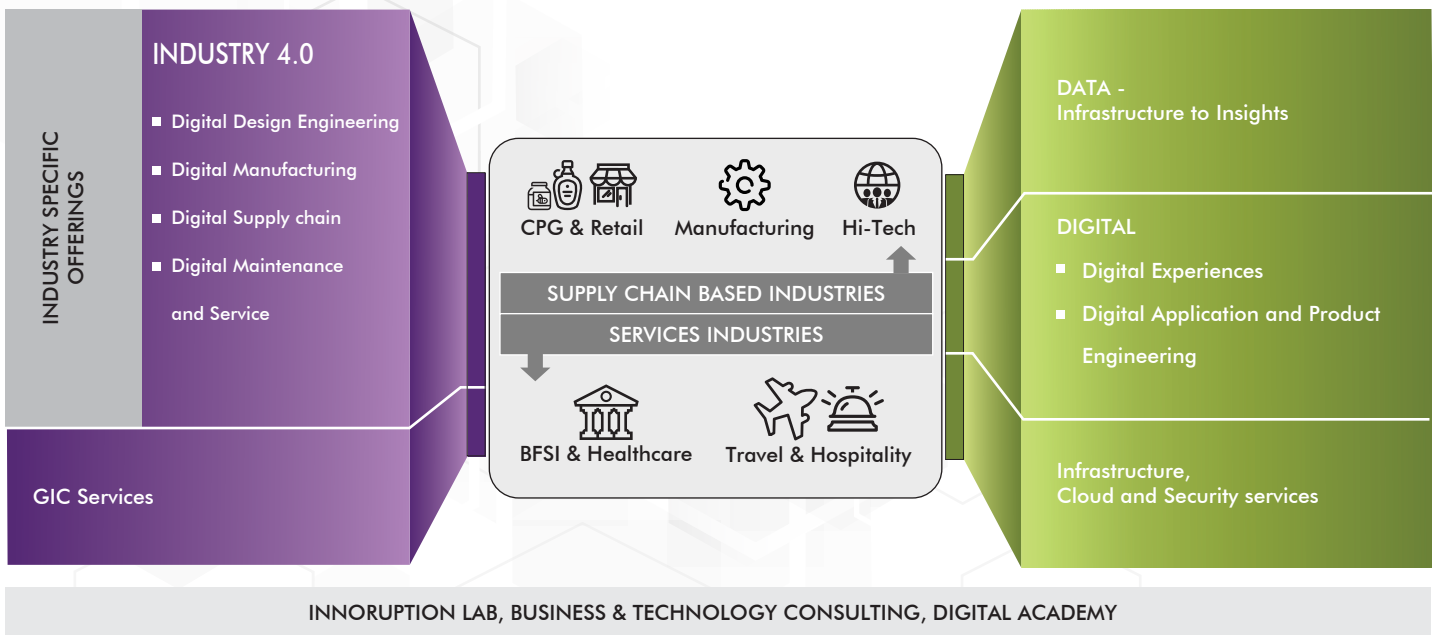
INDUSTRY SPECIFIC OFFERINGS

INDUSTRY 4.0

■ Digital Design Engineering

■ Digital Manufacturing

■ Digital Supply chain

■ Digital Maintenance and Service

GIC Services

CPG & Retail

Manufacturing

Hi-Tech

SUPPLY CHAIN BASED INDUSTRIES

SERVICES INDUSTRIES

BFSI & Healthcare

Travel & Hospitality

DATA - Infrastructure to Insights

DIGITAL

■ Digital Experiences

■ Digital Application and Product Engineering

Infrastructure, Cloud and Security services

INNORUPTION LAB, BUSINESS & TECHNOLOGY CONSULTING, DIGITAL ACADEMY